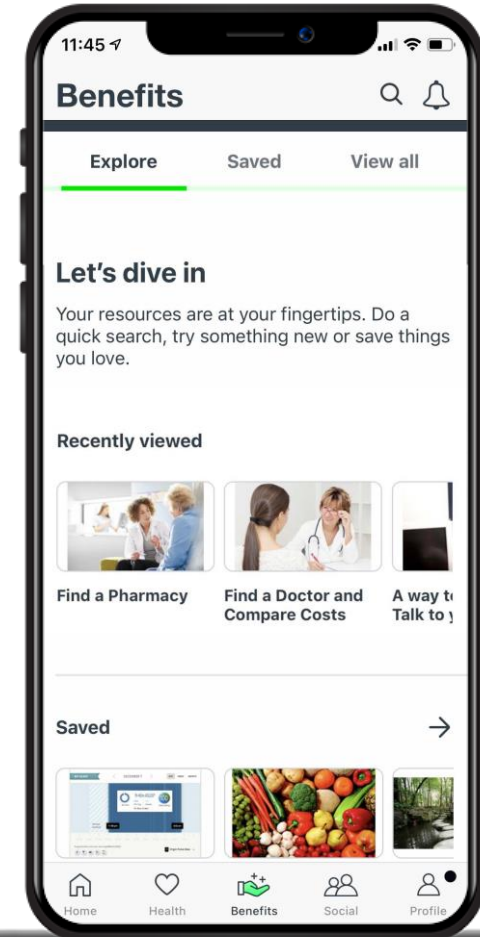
11:45

Benefits

Explore

Saved

View all

Let’s dive in

Your resources are at your fingertips. Do a quick search, try something new or save things you love.

Recently viewed

Find a Pharmacy

Find a Doctor and Compare Costs

A way t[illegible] Talk to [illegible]

Saved

Home

Health

Benefits

Social

Profile